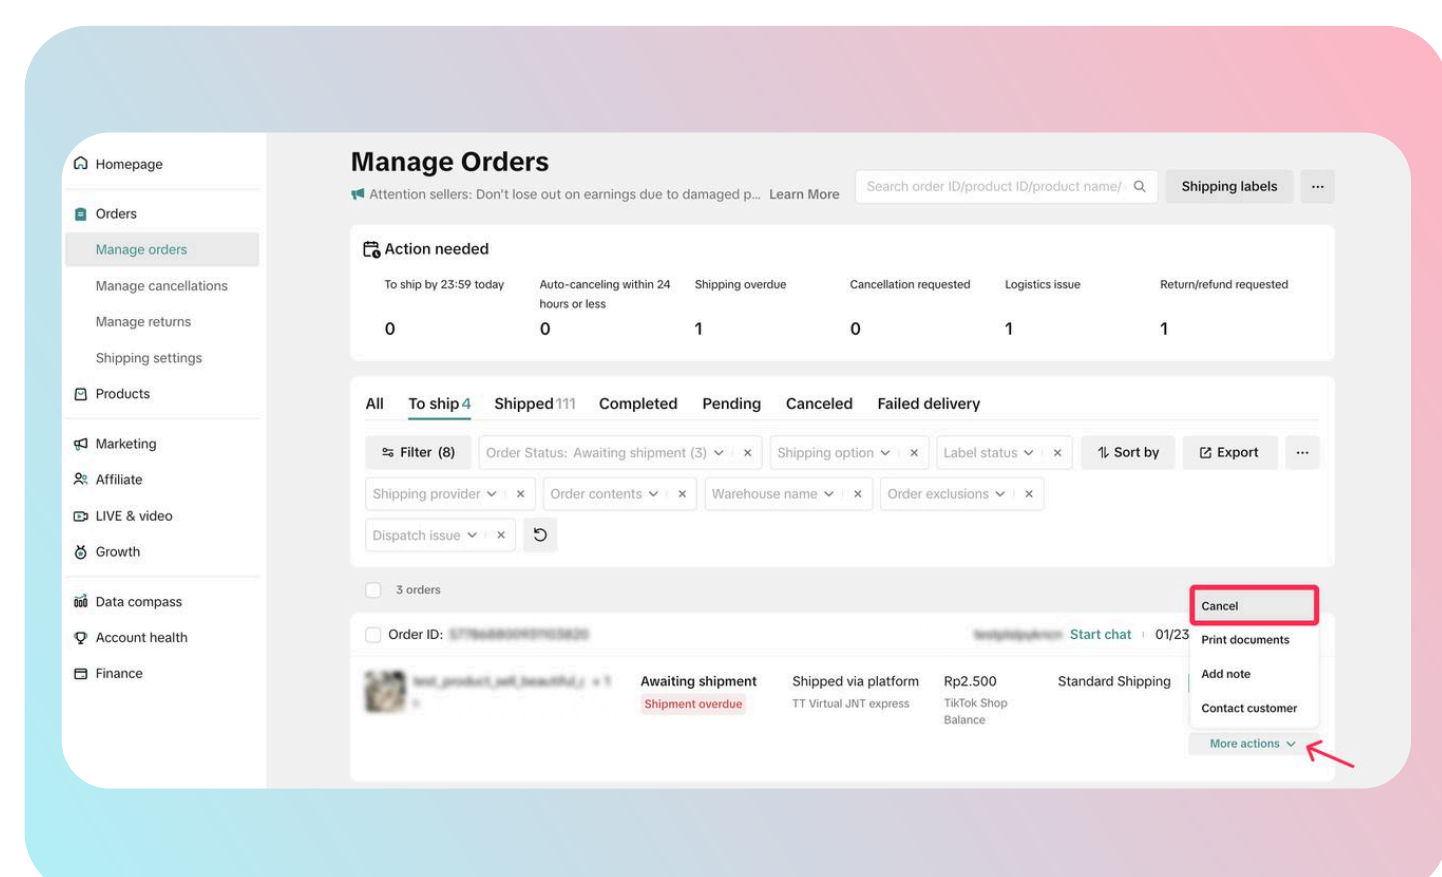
Homepage

Orders

Manage orders

Manage cancellations

Manage returns

Shipping settings

Products

Marketing

Affiliate

LIVE & video

Growth

Data compass

Account health

Finance

Manage Orders

Attention sellers: Don't lose out on earnings due to damaged p... Learn More

Search order ID/product ID/product name/

Shipping labels

...

Action needed

| To ship by 23:59 today | Auto-canceling within 24 hours or less | Shipping overdue | Cancellation requested | Logistics issue | Return/refund requested |
|---|---|---|---|---|---|
| 0 | 0 | 1 | 0 | 1 | 1 |

All To ship 4 Shipped 111 Completed Pending Canceled Failed delivery

Filter (8) Order Status: Awaiting shipment (3) × Shipping option × Label status × Sort by Export ...

Shipping provider × Order contents × Warehouse name × Order exclusions ×

Dispatch issue ×

3 orders

Order ID: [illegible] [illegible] Start chat 01/23

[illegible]

Awaiting shipment
Shipment overdue

Shipped via platform
TT Virtual JNT express

Rp2.500
TikTok Shop Balance

Standard Shipping

Cancel

Print documents

Add note

Contact customer

More actions